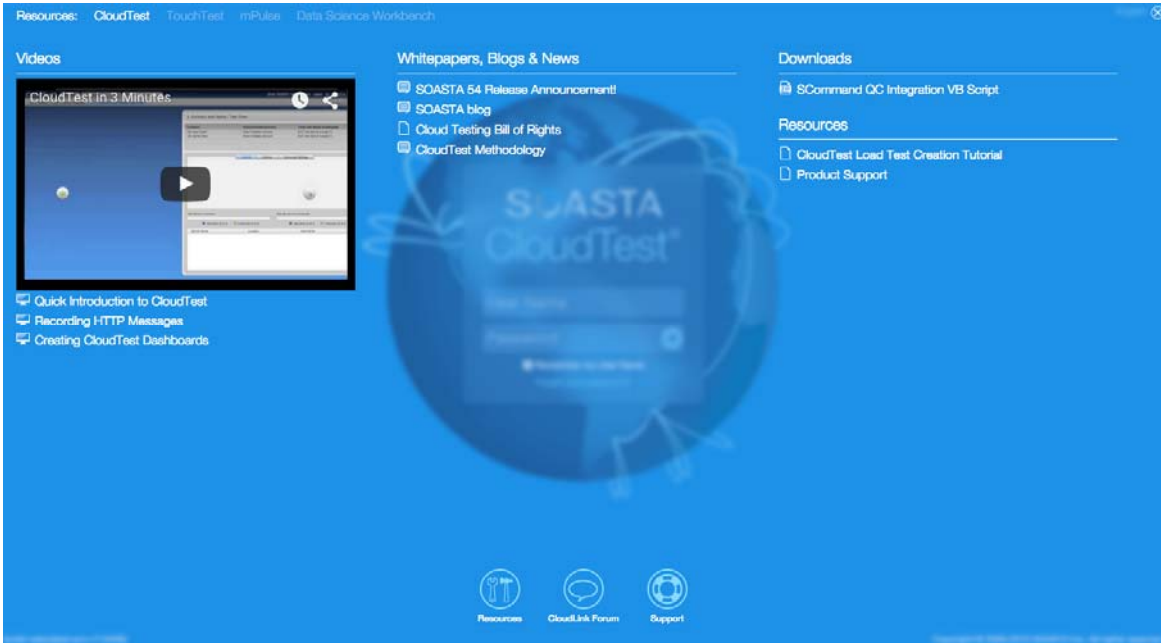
Resources: CloudTest TouchTest mPulse Data Science Workbench

Videos

CloudTest in 3 Minutes

Quick Introduction to CloudTest
Recording HTTP Messages
Creating CloudTest Dashboards

Whitepapers, Blogs & News

SOASTA 54 Release Announcement!
SOASTA blog
Cloud Testing Bill of Rights
CloudTest Methodology

Downloads

SCommand QC Integration VB Script

Resources

CloudTest Load Test Creation Tutorial
Product Support

SOASTA
CloudTest®

User Name
Password

Resources CloudLink Forum Support